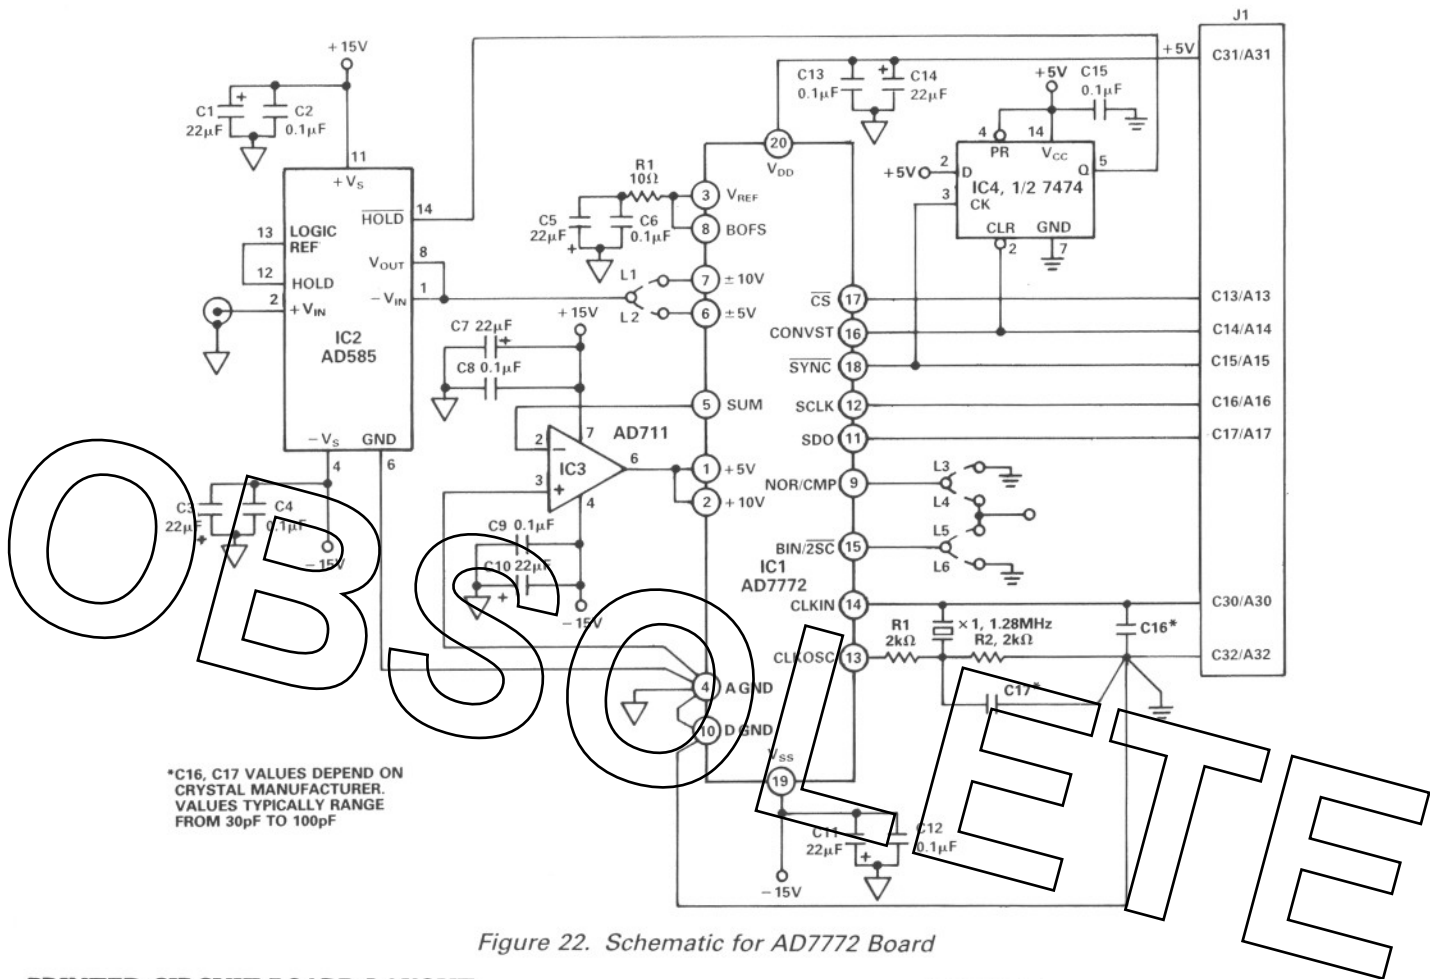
J1

+15V

C1 22μF

C2 0.1μF

11

$+V_S$

14 $\overline{HOLD}$

13 LOGIC REF

12 HOLD

$V_{OUT}$ 8

2 $+V_{IN}$

$-V_{IN}$ 1

IC2 AD585

$-V_S$ GND

4 6

C3 22μF

C4 0.1μF

−15V

+5V C31/A31

C13 0.1μF

C14 22μF

+5V C15 0.1μF

4 14

PR $V_{CC}$

+5V 2 D

IC4, 1/2 7474

Q 5

3 CK

CLR GND

2 7

20 $V_{DD}$

R1 10Ω

3 $V_{REF}$

C5 22μF

C6 0.1μF

8 BOFS

L1 7 ±10V

L2 6 ±5V

C7 22μF

+15V

C8 0.1μF

5 SUM

AD711

2 7

IC3

3 6

4

1 +5V

2 +10V

C9 0.1μF

C10 22μF

−15V

$\overline{CS}$ 17 C13/A13

CONVST 16 C14/A14

$\overline{SYNC}$ 18 C15/A15

SCLK 12 C16/A16

SDO 11 C17/A17

NOR/CMP 9

L3

L4

L5

BIN/$\overline{2SC}$ 15

L6

IC1 AD7772

CLKIN 14 C30/A30

R1 2kΩ

×1, 1.28MHz

R2, 2kΩ

C16*

CLKOSC 13 C32/A32

C17*

4 A GND

10 D GND

$V_{SS}$

19

C11 22μF

C12 0.1μF

−15V

*C16, C17 VALUES DEPEND ON CRYSTAL MANUFACTURER. VALUES TYPICALLY RANGE FROM 30pF TO 100pF

OBSOLETE

Figure 22. Schematic for AD7772 Board